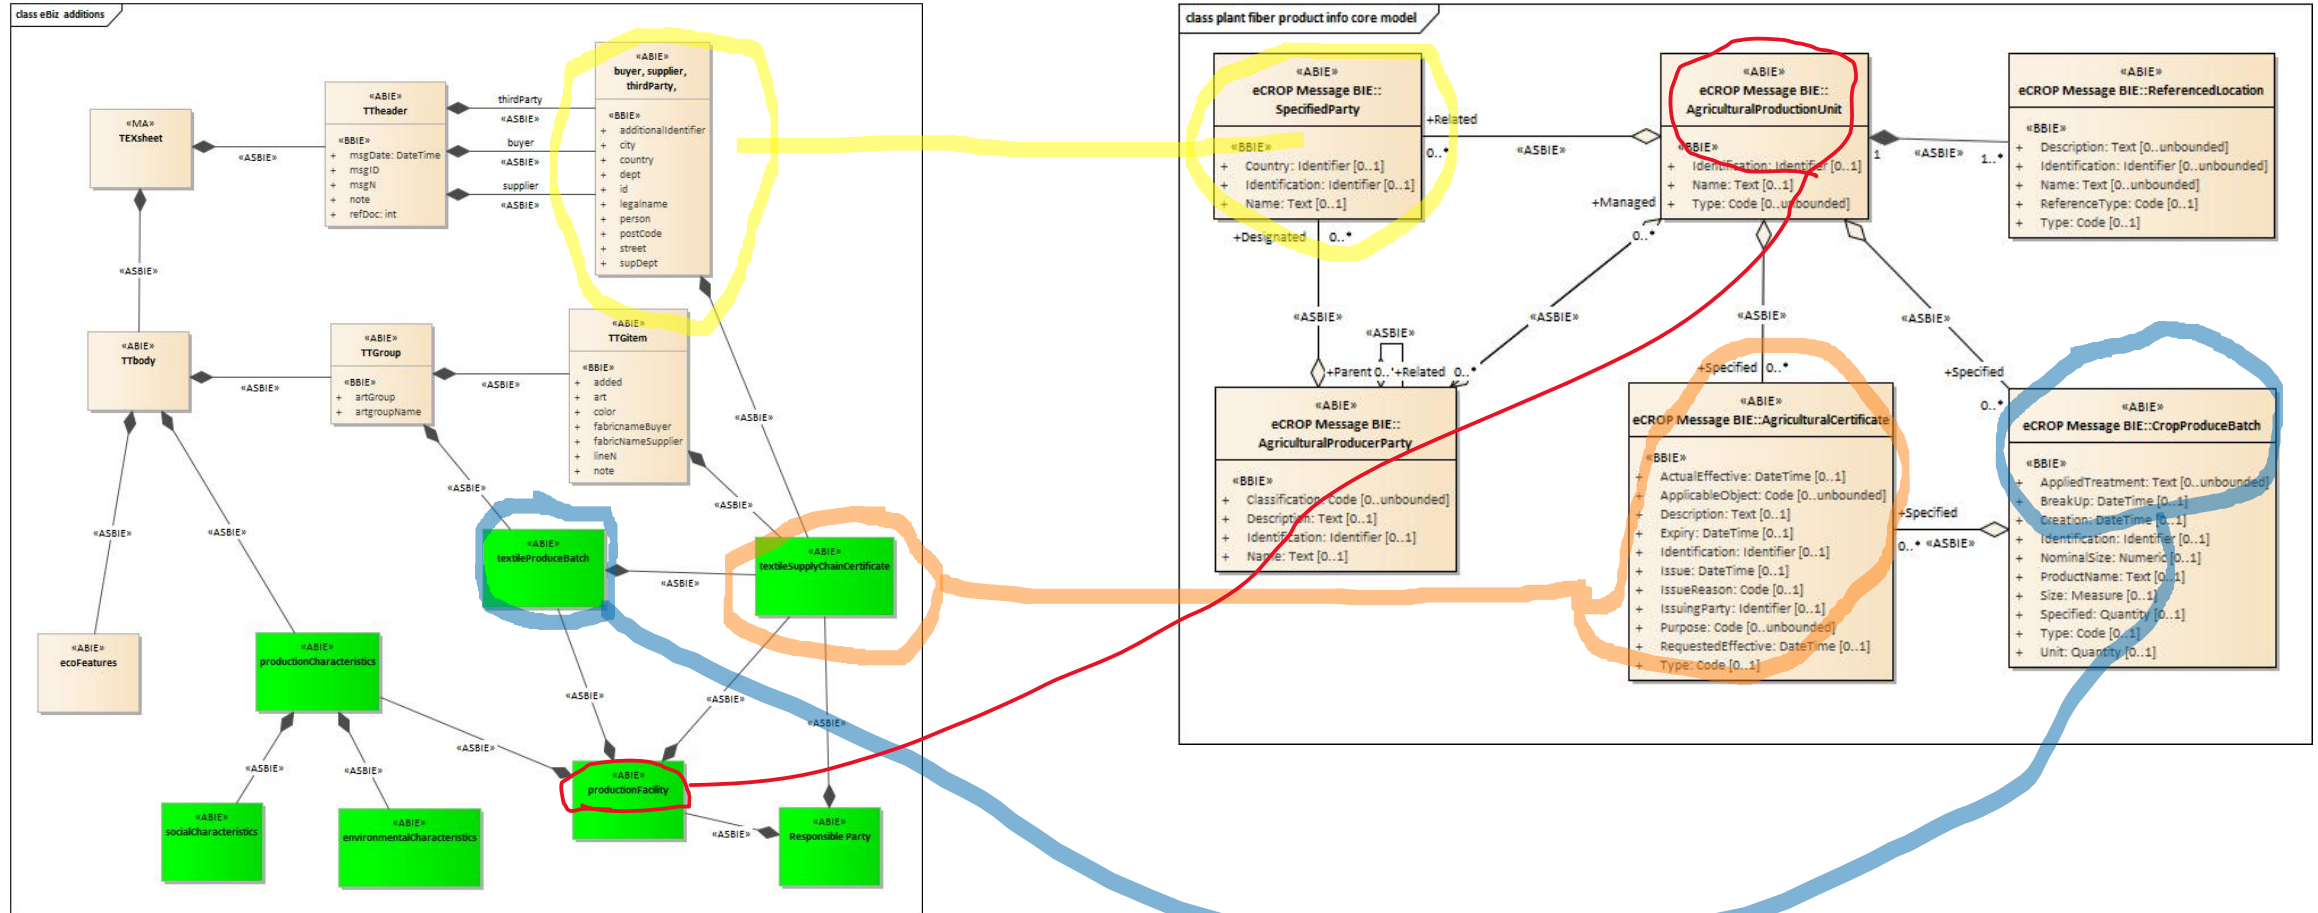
class eBiz additions

«MA»
TEXsheet

«ASBIE»

«ABIE»
TTheader

«BBIE»
+ msgDate: DateTime
+ msgID
+ msgN
+ note
+ refDoc: int

thirdParty
«ASBIE»
buyer
«ASBIE»
supplier
«ASBIE»

«ABIE»
buyer, supplier, thirdParty,

«BBIE»
+ additionalIdentifier
+ city
+ country
+ dept
+ id
+ legalname
+ person
+ postCode
+ street
+ supDept

«ASBIE»

«ABIE»
TTbody

«ASBIE»

«ABIE»
TTGroup

«BBIE»
+ artGroup
+ artgroupName

«ASBIE»

«ABIE»
TTGitem

«BBIE»
+ added
+ art
+ color
+ fabricnameBuyer
+ fabricNameSupplier
+ lineN
+ note

«ASBIE»
«ASBIE»
«ASBIE»
«ASBIE»
«ASBIE»

«ABIE»
textileProduceBatch

«ASBIE»

«ABIE»
textileSupplyChainCertificate

«ABIE»
ecoFeatures

«ABIE»
productionCharacteristics

«ASBIE»
«ASBIE»
«ASBIE»
«ASBIE»
«ASBIE»
«ASBIE»

«ABIE»
productionFacility

«ASBIE»

«ABIE»
socialCharacteristics

«ABIE»
environmentalCharacteristics

«ABIE»
Responsible Party

class plant fiber product info core model

«ABIE»
eCROP Message BIE:: SpecifiedParty

«BBIE»
+ Country: Identifier [0..1]
+ Identification: Identifier [0..1]
+ Name: Text [0..1]

+Related
0..*
«ASBIE»

«ABIE»
eCROP Message BIE:: AgriculturalProductionUnit

«BBIE»
+ Identification: Identifier [0..1]
+ Name: Text [0..1]
+ Type: Code [0..unbounded]

1
«ASBIE»
1..*

«ABIE»
eCROP Message BIE::ReferencedLocation

«BBIE»
+ Description: Text [0..unbounded]
+ Identification: Identifier [0..unbounded]
+ Name: Text [0..unbounded]
+ ReferenceType: Code [0..1]
+ Type: Code [0..1]

+Managed
0..*
+Designated
0..*
«ASBIE»
«ASBIE»
«ASBIE»
«ASBIE»
«ASBIE»
+Parent 0..* +Related
0..*
+Specified
0..*
+Specified
0..*

«ABIE»
eCROP Message BIE:: AgriculturalProducerParty

«BBIE»
+ Classification: Code [0..unbounded]
+ Description: Text [0..1]
+ Identification: Identifier [0..1]
+ Name: Text [0..1]

«ABIE»
eCROP Message BIE::AgriculturalCertificate

«BBIE»
+ ActualEffective: DateTime [0..1]
+ ApplicableObject: Code [0..unbounded]
+ Description: Text [0..1]
+ Expiry: DateTime [0..1]
+ Identification: Identifier [0..1]
+ Issue: DateTime [0..1]
+ IssueReason: Code [0..1]
+ IssuingParty: Identifier [0..1]
+ Purpose: Code [0..unbounded]
+ RequestedEffective: DateTime [0..1]
+ Type: Code [0..1]

+Specified
0..* «ASBIE»

«ABIE»
eCROP Message BIE::CropProduceBatch

«BBIE»
+ AppliedTreatment: Text [0..unbounded]
+ BreakUp: DateTime [0..1]
+ Creation: DateTime [0..1]
+ Identification: Identifier [0..1]
+ NominalSize: Numeric [0..1]
+ ProductName: Text [0..1]
+ Size: Measure [0..1]
+ Specified: Quantity [0..1]
+ Type: Code [0..1]
+ Unit: Quantity [0..1]